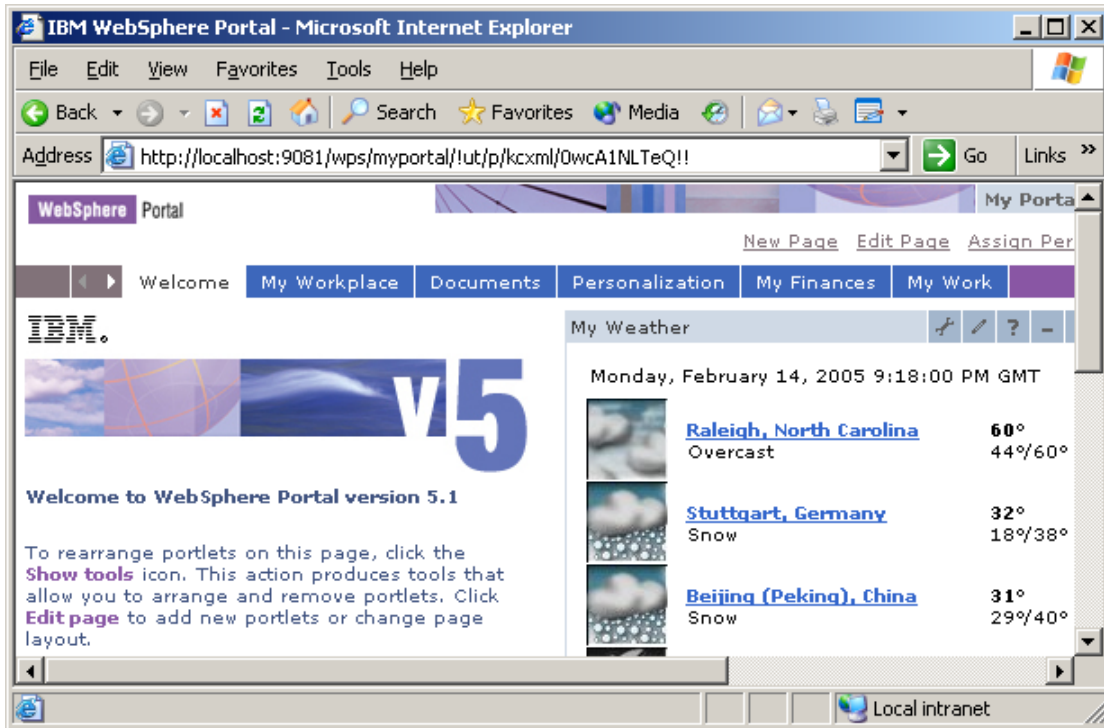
IBM WebSphere Portal - Microsoft Internet Explorer

File Edit View Favorites Tools Help

Back Search Favorites Media

Address http://localhost:9081/wps/myportal/!ut/p/kcxml/0wcA1NLTeQ!! Go Links »

WebSphere Portal

My Porta

New Page Edit Page Assign Per

Welcome My Workplace Documents Personalization My Finances My Work

IBM.

v5

Welcome to WebSphere Portal version 5.1

To rearrange portlets on this page, click the Show tools icon. This action produces tools that allow you to arrange and remove portlets. Click Edit page to add new portlets or change page layout.

My Weather

Monday, February 14, 2005 9:18:00 PM GMT

Raleigh, North Carolina
Overcast
60°
44°/60°

Stuttgart, Germany
Snow
32°
18°/38°

Beijing (Peking), China
Snow
31°
29°/40°

Local intranet